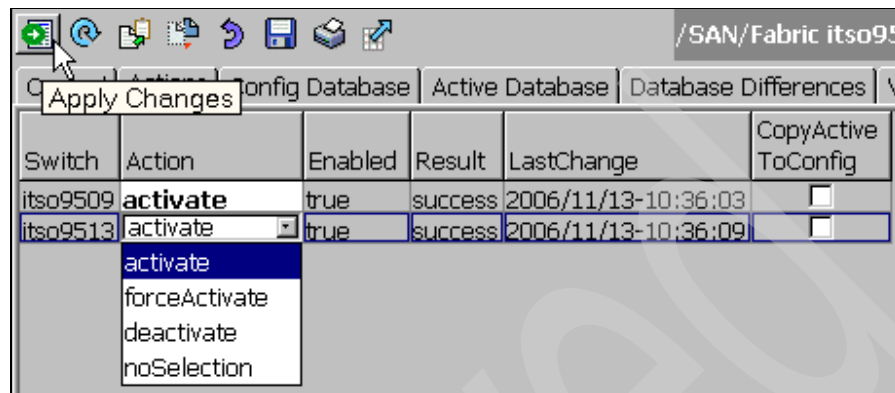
/SAN/Fabric itso95

C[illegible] | Actions | Config Database | Active Database | Database Differences | V

Apply Changes

| Switch | Action | Enabled | Result | LastChange | CopyActive ToConfig |
|---|---|---|---|---|---|
| itso9509 | **activate** | true | success | 2006/11/13-10:36:03 | ☐ |
| itso9513 | activate | true | success | 2006/11/13-10:36:09 | ☐ |

activate
forceActivate
deactivate
noSelection